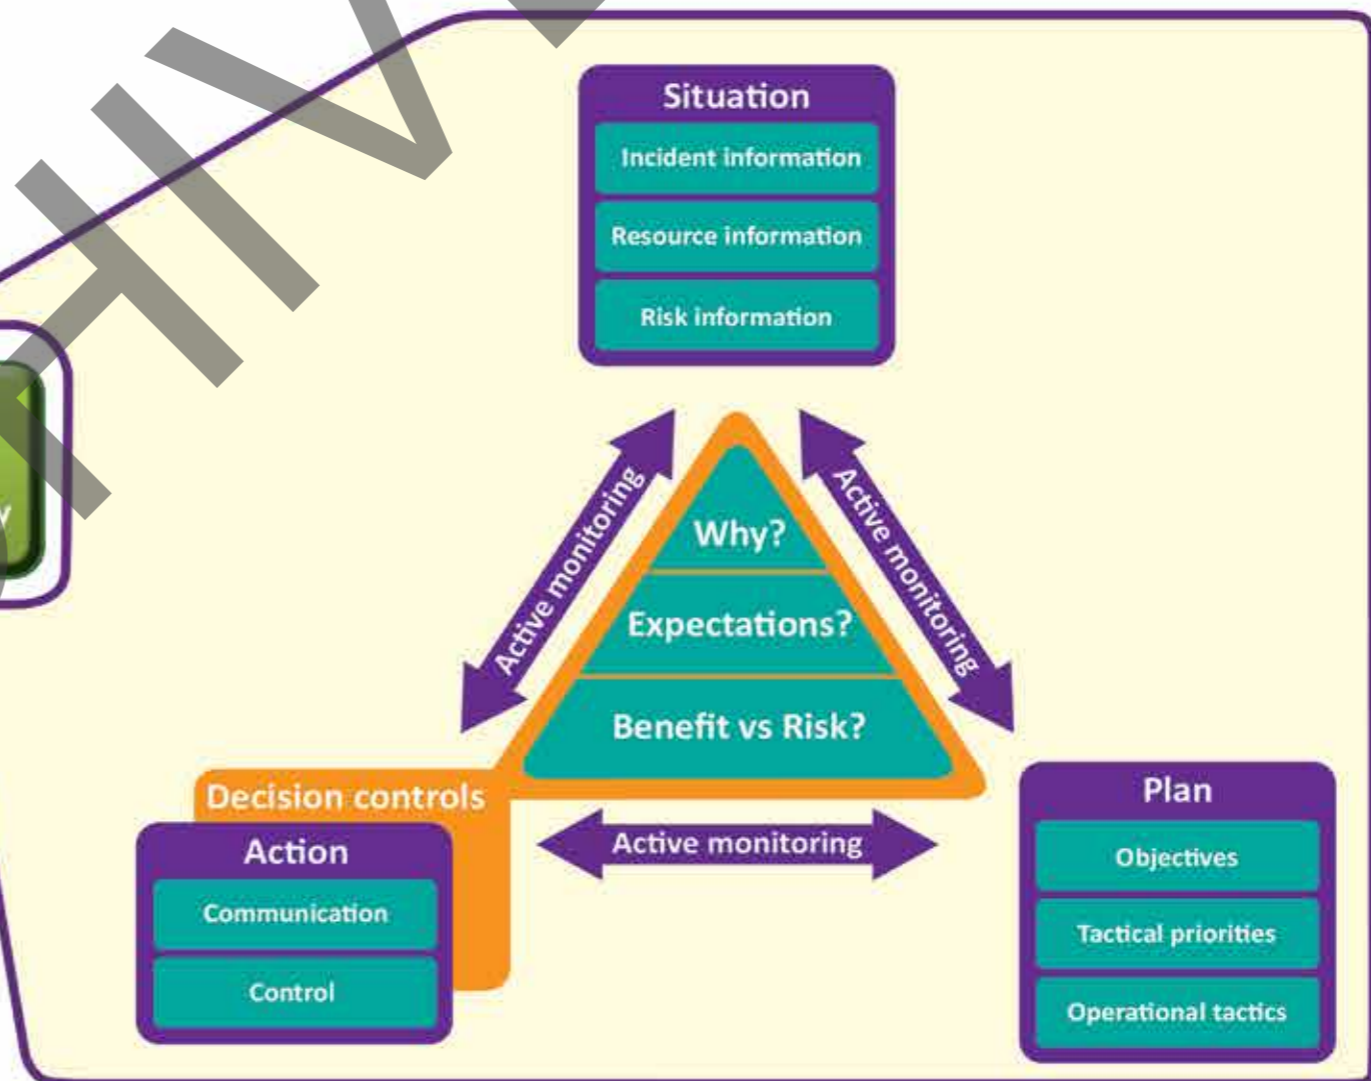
Situation

Incident information

Resource information

Risk information

Active monitoring

Active monitoring

Why?

Expectations?

Benefit vs Risk?

Decision controls

Action

Communication

Control

Active monitoring

Plan

Objectives

Tactical priorities

Operational tactics